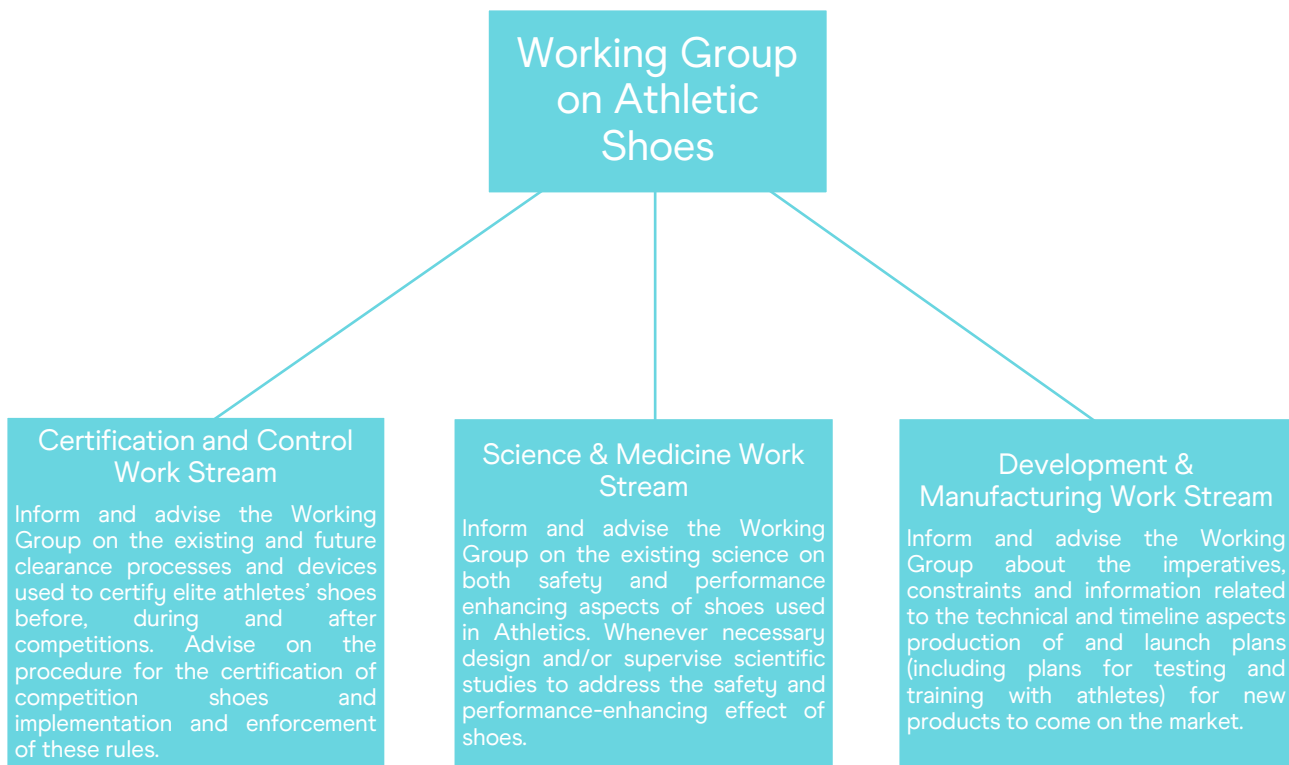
Working Group on Athletic Shoes

Certification and Control Work Stream

Inform and advise the Working Group on the existing and future clearance processes and devices used to certify elite athletes' shoes before, during and after competitions. Advise on the procedure for the certification of competition shoes and implementation and enforcement of these rules.

Science & Medicine Work Stream

Inform and advise the Working Group on the existing science on both safety and performance enhancing aspects of shoes used in Athletics. Whenever necessary design and/or supervise scientific studies to address the safety and performance-enhancing effect of shoes.

Development & Manufacturing Work Stream

Inform and advise the Working Group about the imperatives, constraints and information related to the technical and timeline aspects production of and launch plans (including plans for testing and training with athletes) for new products to come on the market.